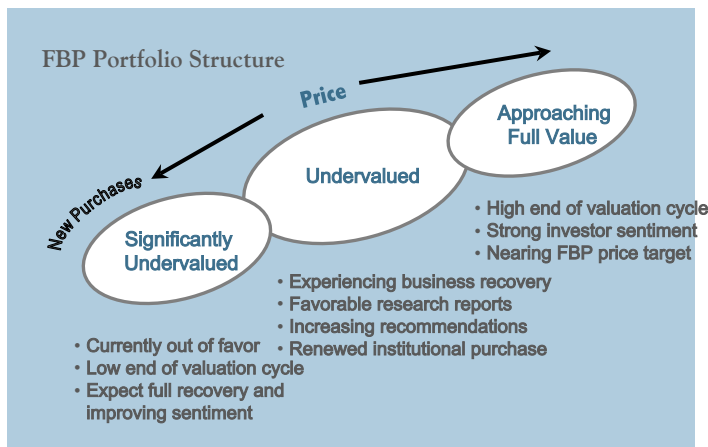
FBP Portfolio Structure

Price

New Purchases

Significantly Undervalued

Undervalued

Approaching Full Value

• High end of valuation cycle
• Strong investor sentiment
• Nearing FBP price target

• Experiencing business recovery
• Favorable research reports
• Increasing recommendations
• Renewed institutional purchase

• Currently out of favor
• Low end of valuation cycle
• Expect full recovery and improving sentiment